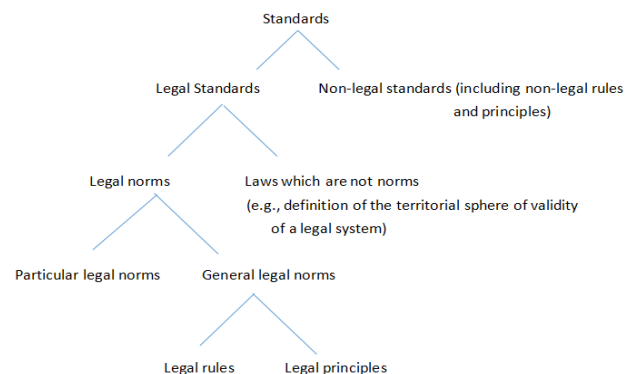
Standards

Legal Standards

Non-legal standards (including non-legal rules and principles)

Legal norms

Laws which are not norms (e.g., definition of the territorial sphere of validity of a legal system)

Particular legal norms

General legal norms

Legal rules

Legal principles